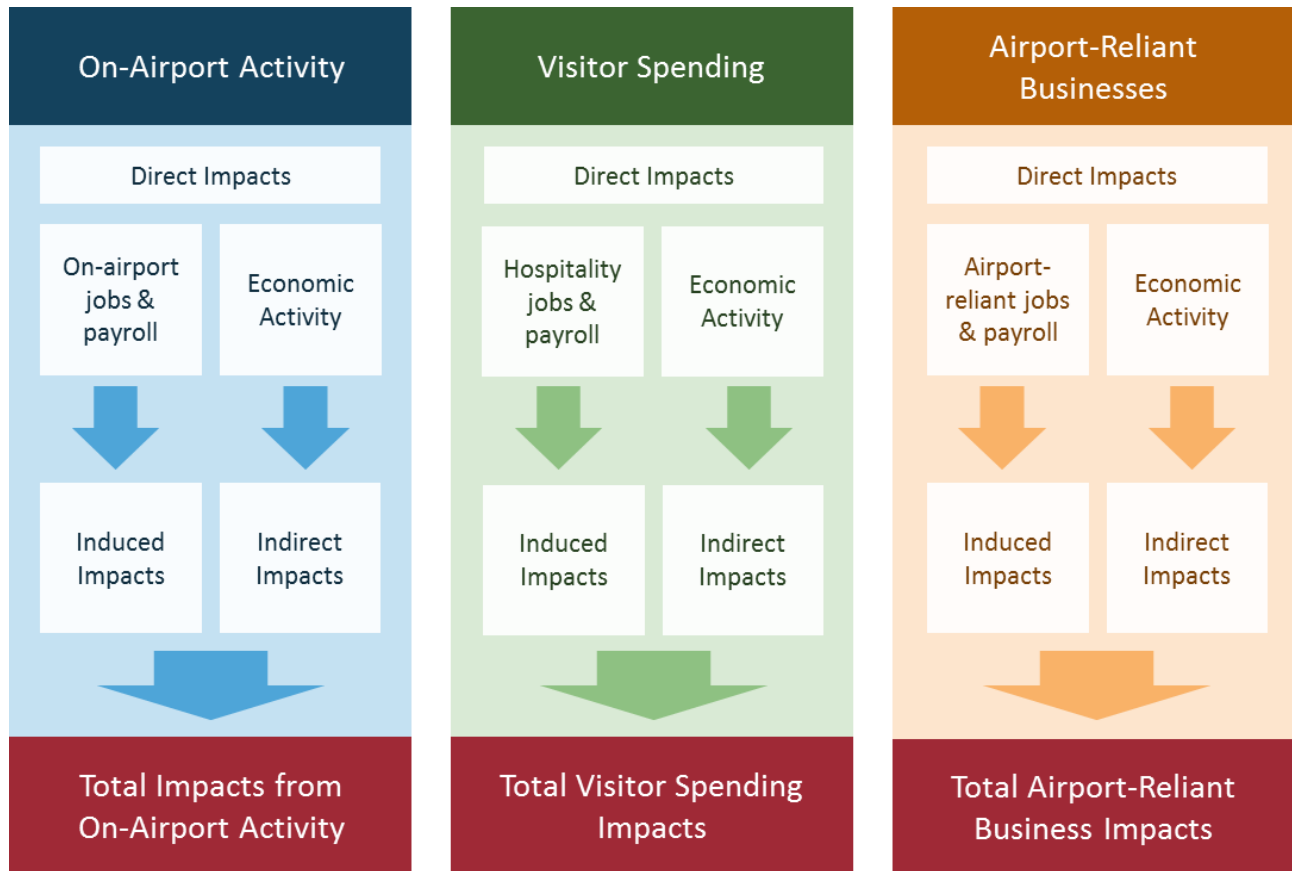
On-Airport Activity

Direct Impacts

On-airport jobs & payroll

Economic Activity

Induced Impacts

Indirect Impacts

Total Impacts from On-Airport Activity

Visitor Spending

Direct Impacts

Hospitality jobs & payroll

Economic Activity

Induced Impacts

Indirect Impacts

Total Visitor Spending Impacts

Airport-Reliant Businesses

Direct Impacts

Airport-reliant jobs & payroll

Economic Activity

Induced Impacts

Indirect Impacts

Total Airport-Reliant Business Impacts